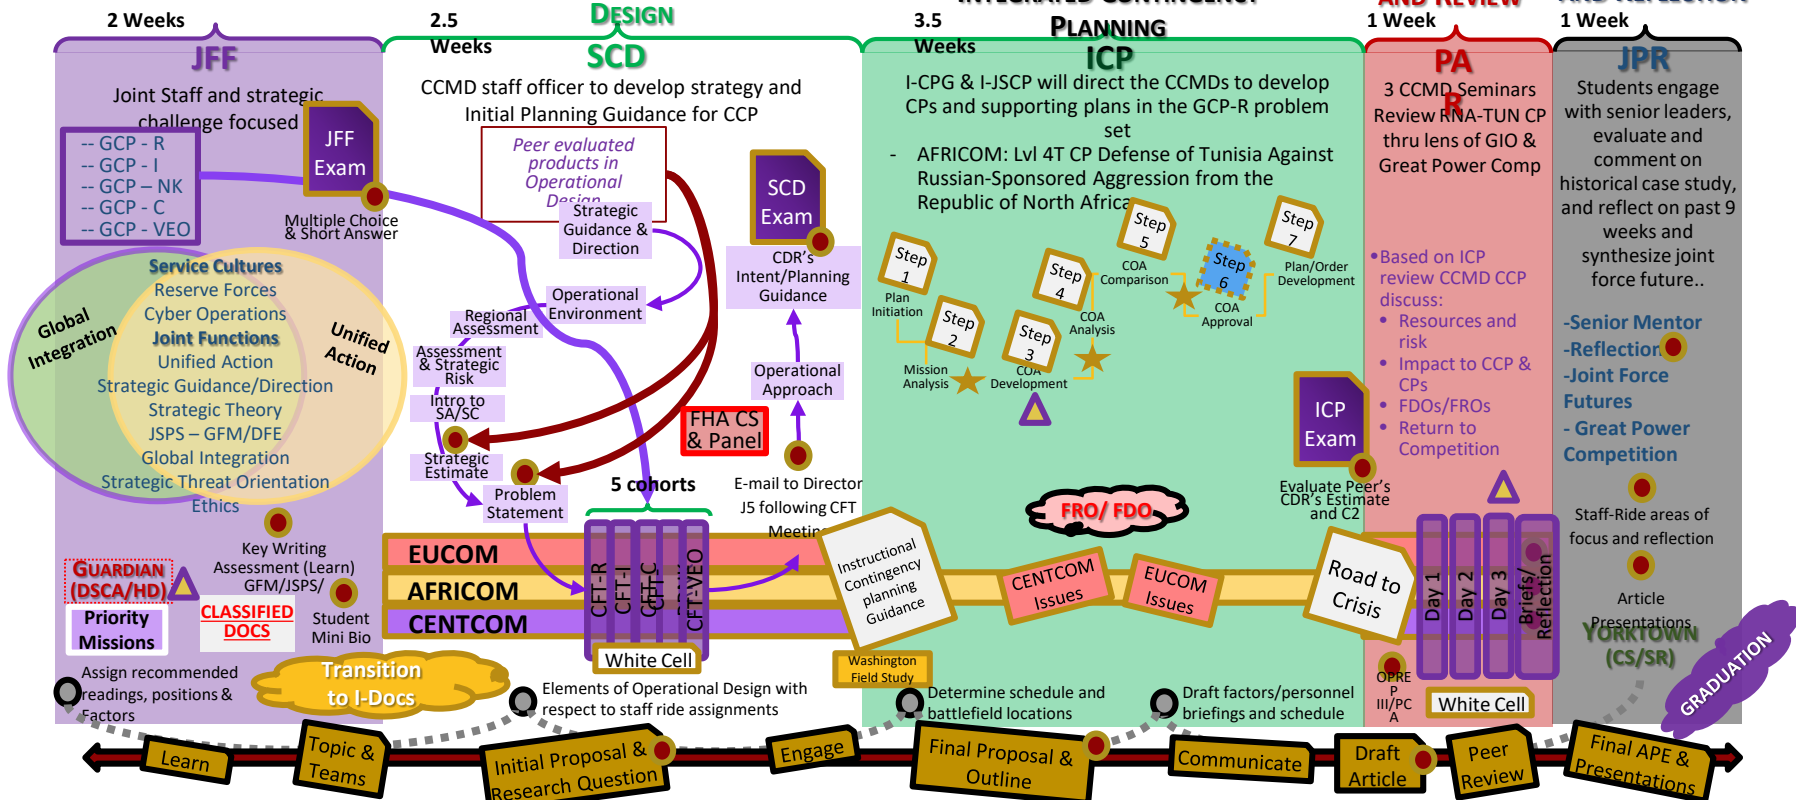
2 Weeks
JFF
Joint Staff and strategic challenge focused
-- GCP - R
-- GCP - I
-- GCP – NK
-- GCP - C
-- GCP - VEO
JFF Exam
Multiple Choice & Short Answer
Service Cultures
Reserve Forces
Cyber Operations
Joint Functions
Unified Action
Strategic Guidance/Direction
Strategic Theory
JSPS – GFM/DFE
Global Integration
Strategic Threat Orientation
Ethics
Global Integration
Unified Action
Key Writing Assessment (Learn) GFM/JSPS/
Student Mini Bio
GUARDIAN (DSCA/HD)
Priority Missions
CLASSIFIED DOCS
Transition to I-Docs
Assign recommended readings, positions & Factors

2.5 Weeks
DESIGN
SCD
CCMD staff officer to develop strategy and Initial Planning Guidance for CCP
Peer evaluated products in Operational Design
Strategic Guidance & Direction
Operational Environment
Regional Assessment
Assessment & Strategic Risk
Intro to SA/SC
Strategic Estimate
Problem Statement
SCD Exam
CDR's Intent/Planning Guidance
Operational Approach
FHA CS & Panel
E-mail to Director J5 following CFT Meeting
5 cohorts
EUCOM
AFRICOM
CENTCOM
CFT-R
CFT-I
CFT-C
CFT-VEO
White Cell
Elements of Operational Design with respect to staff ride assignments
Instructional Contingency planning Guidance
Washington Field Study

3.5 Weeks
INTEGRATED CONTINGENCY PLANNING
ICP
I-CPG & I-JSCP will direct the CCMDs to develop CPs and supporting plans in the GCP-R problem set
- AFRICOM: Lvl 4T CP Defense of Tunisia Against Russian-Sponsored Aggression from the Republic of North Africa
Step 1
Plan Initiation
Step 2
Mission Analysis
Step 3
COA Development
Step 4
COA Analysis
Step 5
COA Comparison
Step 6
COA Approval
Step 7
Plan/Order Development
ICP Exam
Evaluate Peer's CDR's Estimate and C2
FRO/ FDO
CENTCOM Issues
EUCOM Issues
Road to Crisis
Determine schedule and battlefield locations
Draft factors/personnel briefings and schedule

1 Week
AND REVIEW
PA
3 CCMD Seminars Review RNA-TUN CP thru lens of GIO & Great Power Comp
•Based on ICP review CCMD CCP discuss:
• Resources and risk
• Impact to CCP & CPs
• FDOs/FROs
• Return to Competition
Day 1
Day 2
Day 3
Briefs/ Reflection
OPRE P III/PC A
White Cell

1 Week
AND REFLECTION
JPR
Students engage with senior leaders, evaluate and comment on historical case study, and reflect on past 9 weeks and synthesize joint force future..
-Senior Mentor
-Reflection
-Joint Force Futures
- Great Power Competition
Staff-Ride areas of focus and reflection
Article Presentations
YORKTOWN (CS/SR)
GRADUATION

Learn
Topic & Teams
Initial Proposal & Research Question
Engage
Final Proposal & Outline
Communicate
Draft Article
Peer Review
Final APE & Presentations